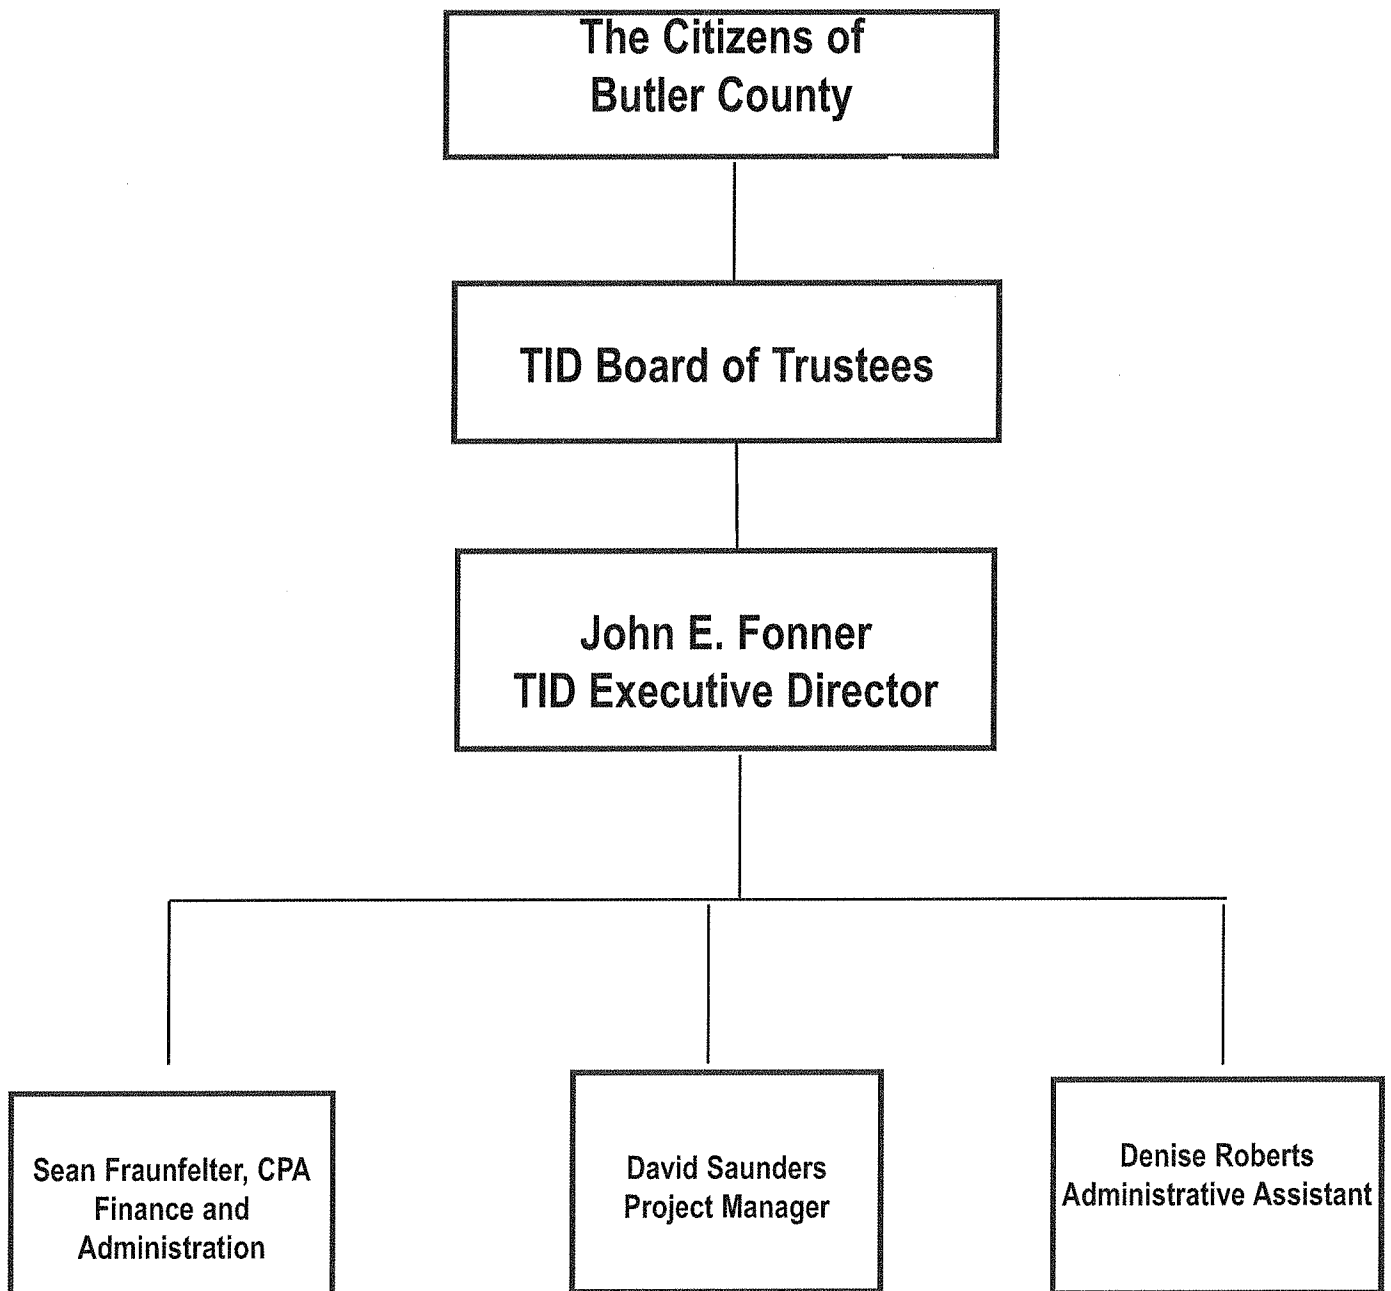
The Citizens of Butler County

TID Board of Trustees

John E. Fonner
TID Executive Director

Sean Fraunfelter, CPA
Finance and Administration

David Saunders
Project Manager

Denise Roberts
Administrative Assistant